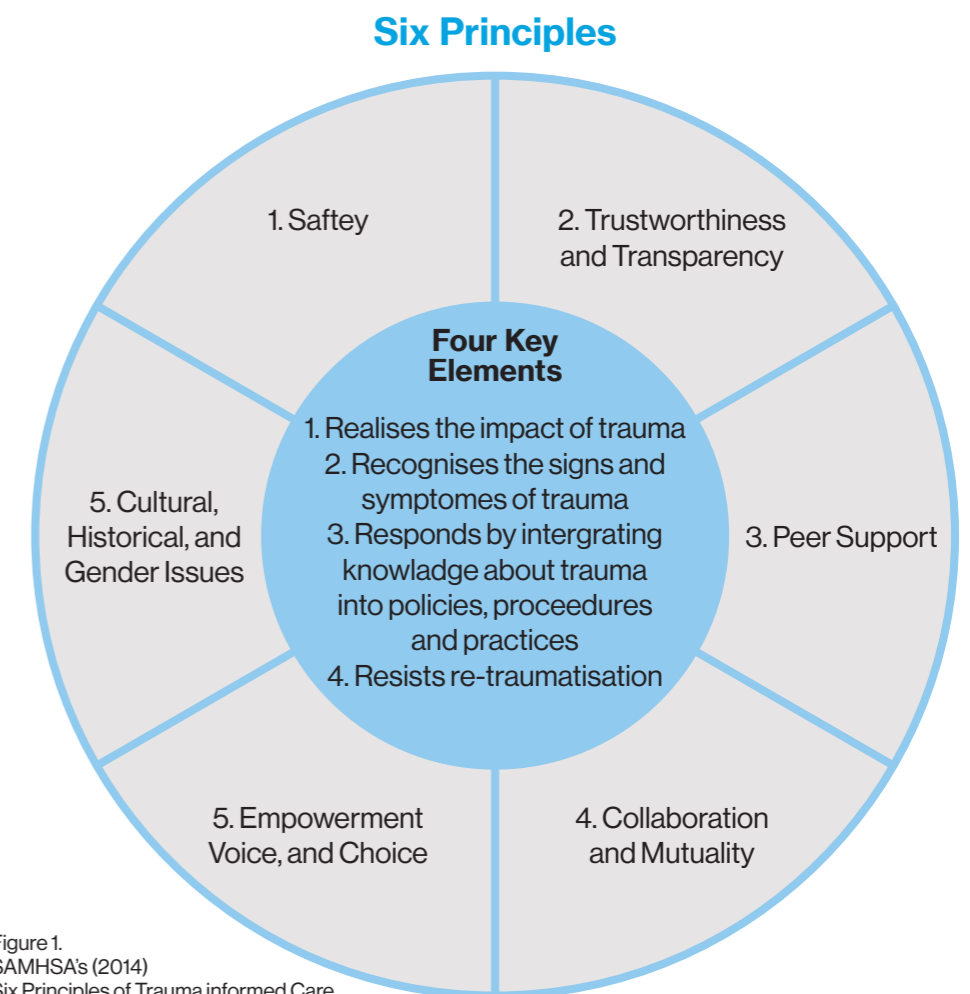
Six Principles

1. Saftey

2. Trustworthiness and Transparency

Four Key Elements

1. Realises the impact of trauma
2. Recognises the signs and symptomes of trauma
3. Responds by intergrating knowladge about trauma into policies, proceedures and practices
4. Resists re-traumatisation

5. Cultural, Historical, and Gender Issues

3. Peer Support

5. Empowerment Voice, and Choice

4. Collaboration and Mutuality

Figure 1.
SAMHSA's (2014)
Six Principles of Trauma informed Care